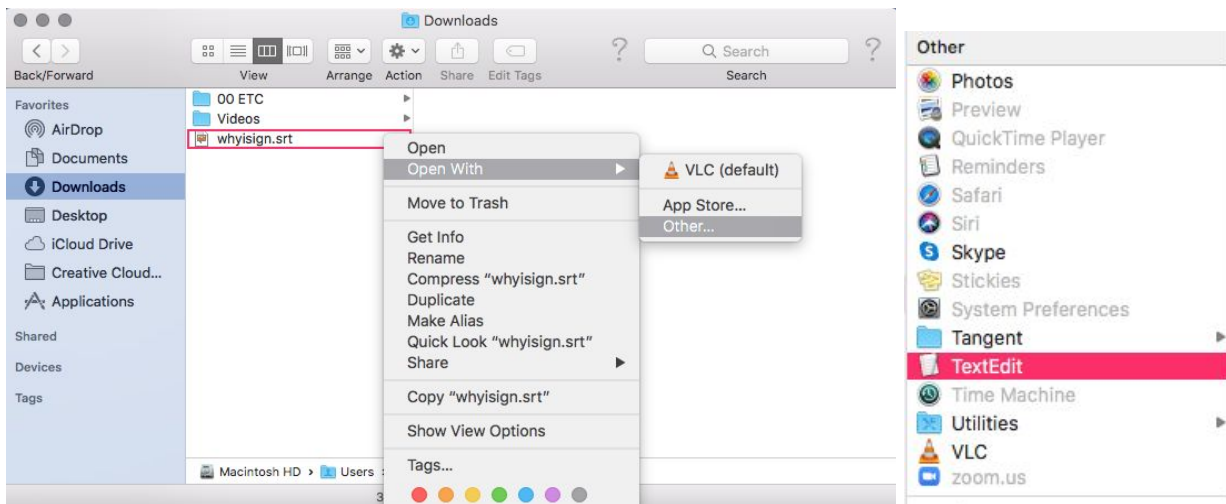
Downloads

Back/Forward
View
Arrange
Action
Share
Edit Tags
Search
Search

Favorites
AirDrop
Documents
Downloads
Desktop
iCloud Drive
Creative Cloud...
Applications
Shared
Devices
Tags

00 ETC
Videos
whyisign.srt

Open
Open With
Move to Trash
Get Info
Rename
Compress "whyisign.srt"
Duplicate
Make Alias
Quick Look "whyisign.srt"
Share
Copy "whyisign.srt"
Show View Options
Tags...

VLC (default)
App Store...
Other...

Macintosh HD › Users

3

Other
Photos
Preview
QuickTime Player
Reminders
Safari
Siri
Skype
Stickies
System Preferences
Tangent
TextEdit
Time Machine
Utilities
VLC
zoom.us